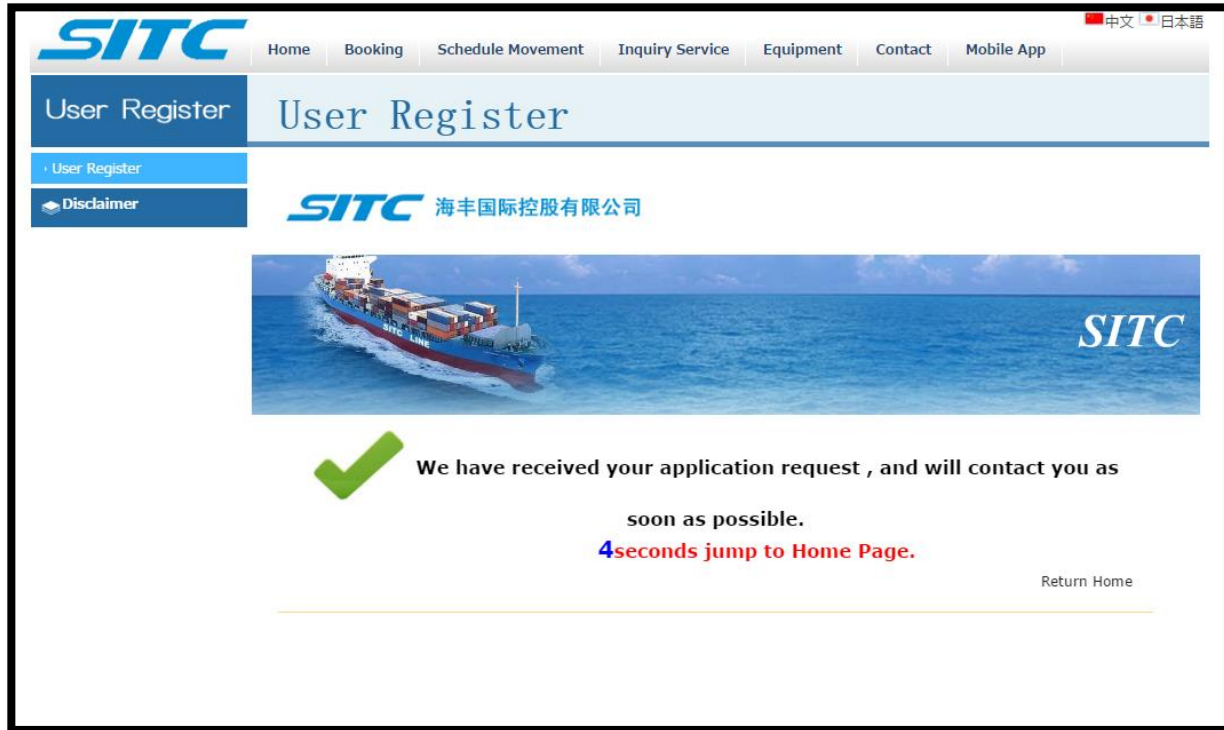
SITC

中文 日本語

Home Booking Schedule Movement Inquiry Service Equipment Contact Mobile App

User Register

User Register

› User Register

Disclaimer

SITC 海丰国际控股有限公司

SITC LINE

SITC

We have received your application request , and will contact you as soon as possible.

4seconds jump to Home Page.

Return Home